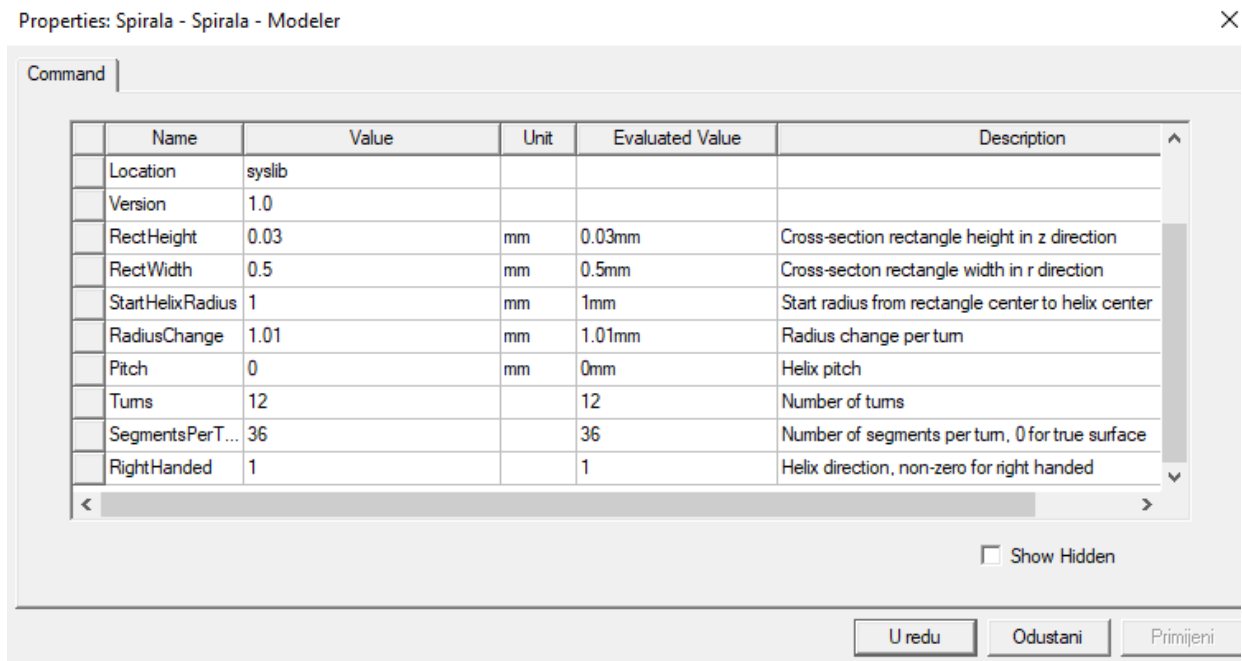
Properties: Spirala - Spirala - Modeler

Command

| Name | Value | Unit | Evaluated Value | Description |
|---|---|---|---|---|
| Location | syslib | | | |
| Version | 1.0 | | | |
| RectHeight | 0.03 | mm | 0.03mm | Cross-section rectangle height in z direction |
| RectWidth | 0.5 | mm | 0.5mm | Cross-secton rectangle width in r direction |
| StartHelixRadius | 1 | mm | 1mm | Start radius from rectangle center to helix center |
| RadiusChange | 1.01 | mm | 1.01mm | Radius change per turn |
| Pitch | 0 | mm | 0mm | Helix pitch |
| Turns | 12 | | 12 | Number of turns |
| SegmentsPerT... | 36 | | 36 | Number of segments per turn, 0 for true surface |
| RightHanded | 1 | | 1 | Helix direction, non-zero for right handed |

Show Hidden

U redu Odustani Primijeni